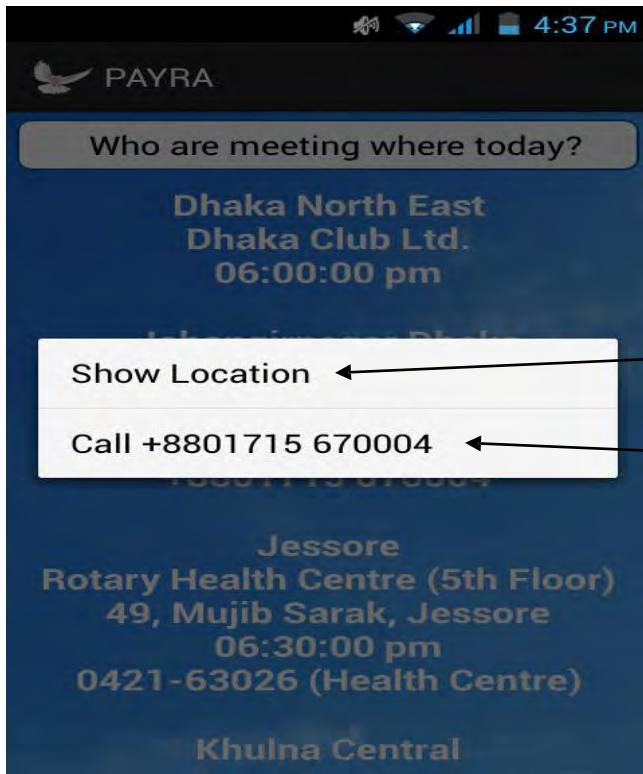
4:37 PM

PAYRA

Who are meeting where today?

Dhaka North East
Dhaka Club Ltd.
06:00:00 pm

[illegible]

Show Location

Call +8801715 670004

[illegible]

Jessore
Rotary Health Centre (5th Floor)
49, Mujib Sarak, Jessore
06:30:00 pm
0421-63026 (Health Centre)

Khulna Central